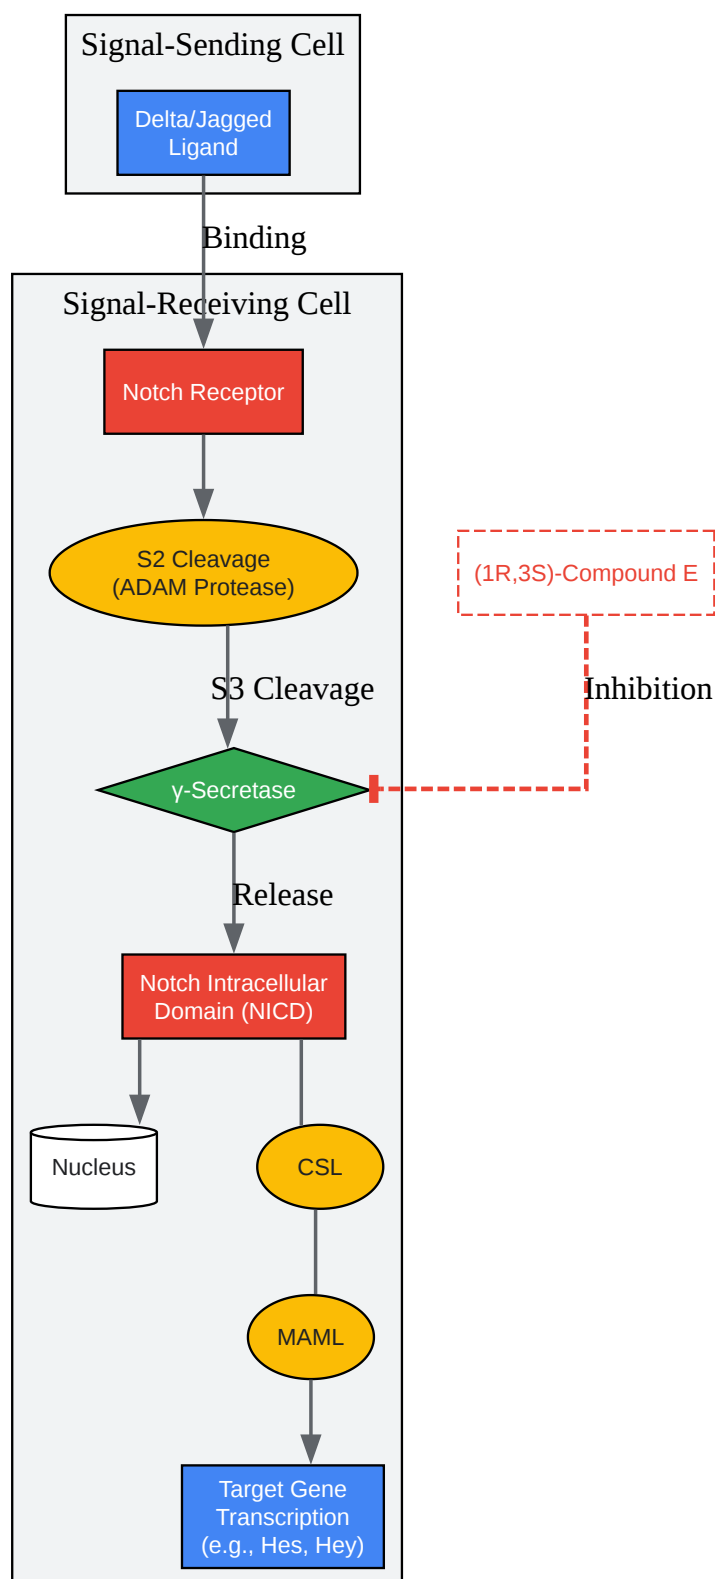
Signal-Sending Cell

Delta/Jagged Ligand

Binding

Signal-Receiving Cell

Notch Receptor

S2 Cleavage (ADAM Protease)

(1R,3S)-Compound E

S3 Cleavage

Inhibition

γ-Secretase

Release

Notch Intracellular Domain (NICD)

Nucleus

CSL

MAML

Target Gene Transcription (e.g., Hes, Hey)